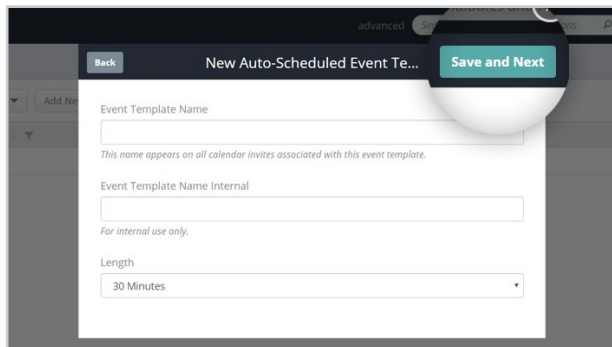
advanced

Back

New Auto-Scheduled Event Te...

Save and Next

Add Ne

Event Template Name

This name appears on all calendar invites associated with this event template.

Event Template Name Internal

For internal use only.

Length

30 Minutes